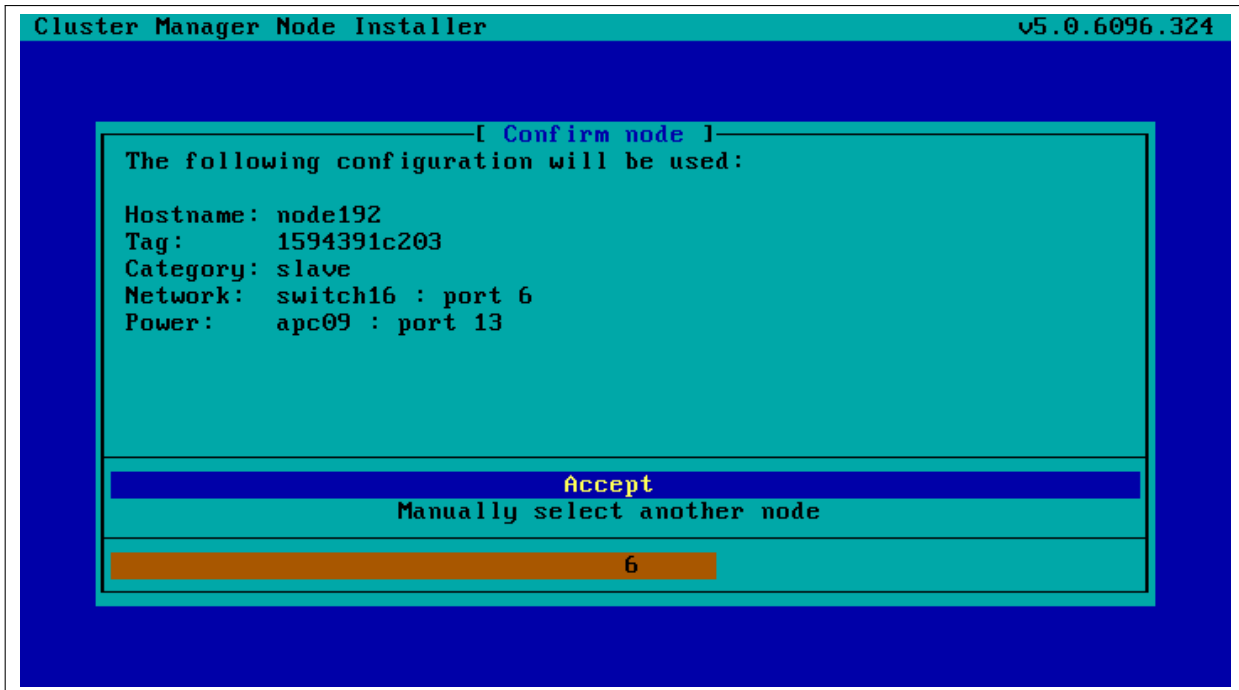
Cluster Manager Node Installer v5.0.6096.324

[ Confirm node ]

The following configuration will be used:

Hostname: node192
Tag: 1594391c203
Category: slave
Network: switch16 : port 6
Power: apc09 : port 13

Accept
Manually select another node

6